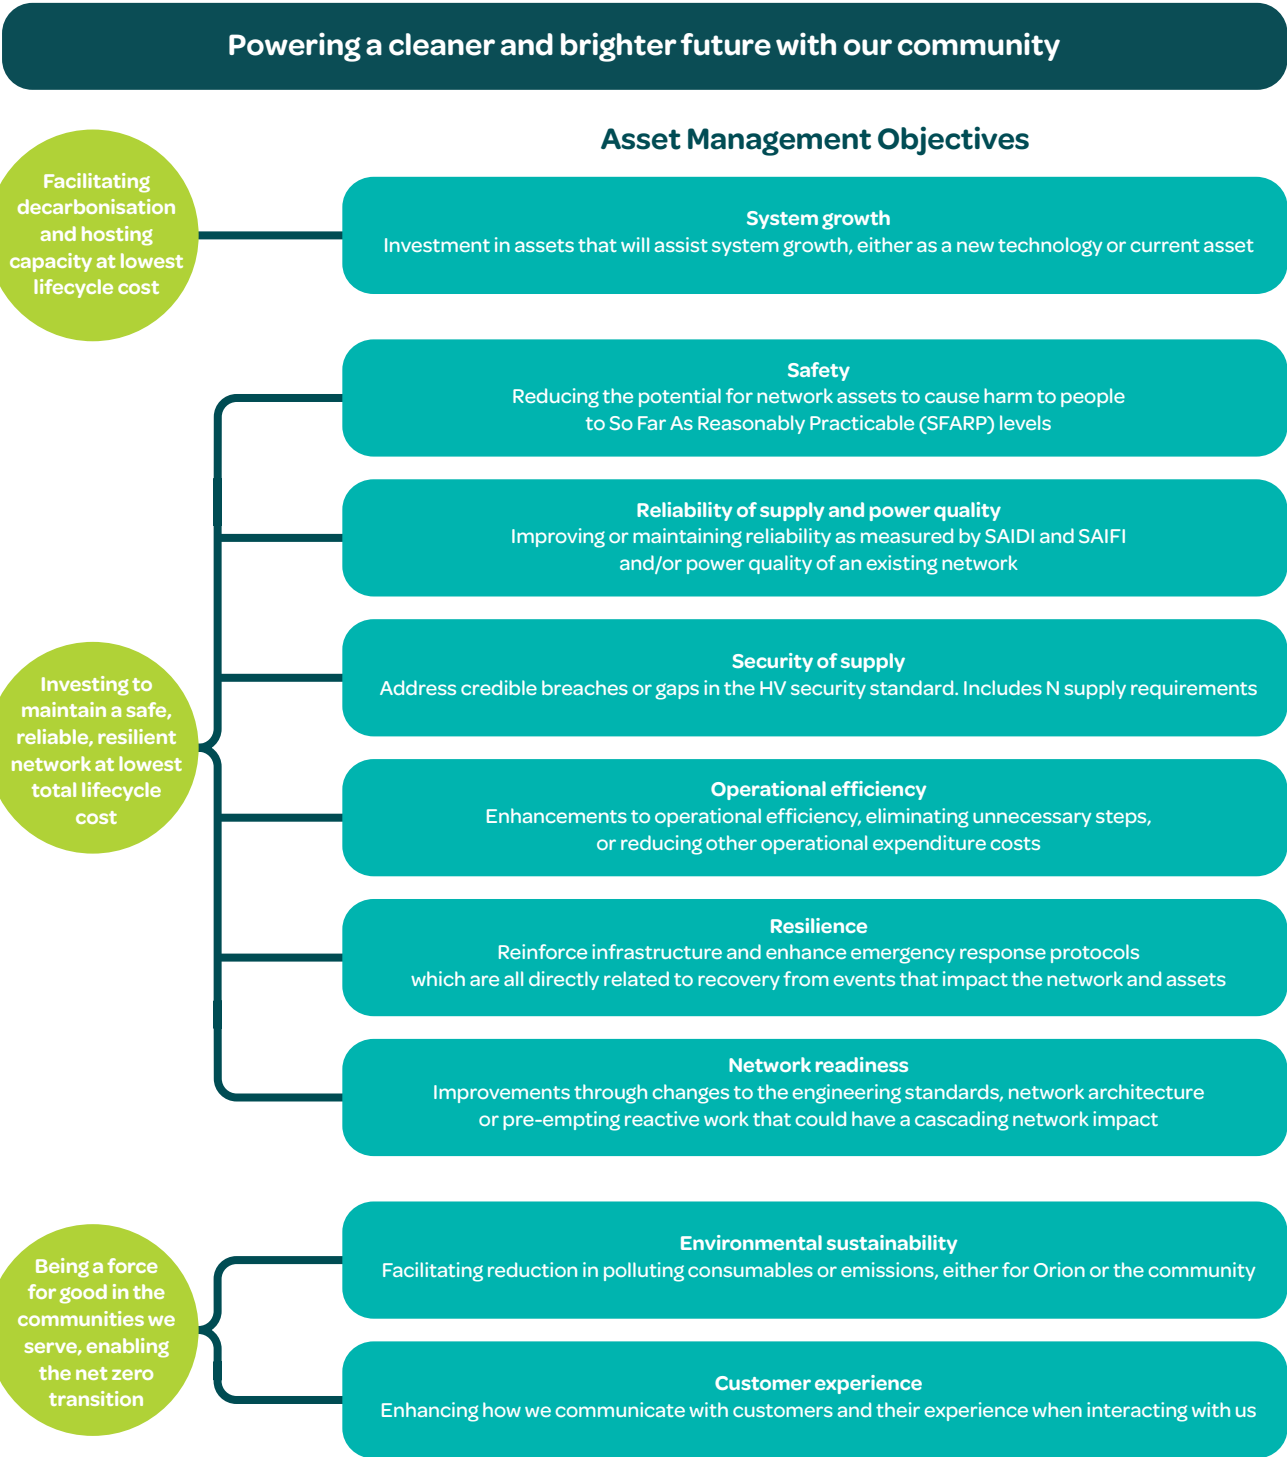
Powering a cleaner and brighter future with our community

Asset Management Objectives

Facilitating decarbonisation and hosting capacity at lowest lifecycle cost

System growth
Investment in assets that will assist system growth, either as a new technology or current asset

Investing to maintain a safe, reliable, resilient network at lowest total lifecycle cost

Safety
Reducing the potential for network assets to cause harm to people to So Far As Reasonably Practicable (SFARP) levels

Reliability of supply and power quality
Improving or maintaining reliability as measured by SAIDI and SAIFI and/or power quality of an existing network

Security of supply
Address credible breaches or gaps in the HV security standard. Includes N supply requirements

Operational efficiency
Enhancements to operational efficiency, eliminating unnecessary steps, or reducing other operational expenditure costs

Resilience
Reinforce infrastructure and enhance emergency response protocols which are all directly related to recovery from events that impact the network and assets

Network readiness
Improvements through changes to the engineering standards, network architecture or pre-empting reactive work that could have a cascading network impact

Being a force for good in the communities we serve, enabling the net zero transition

Environmental sustainability
Facilitating reduction in polluting consumables or emissions, either for Orion or the community

Customer experience
Enhancing how we communicate with customers and their experience when interacting with us